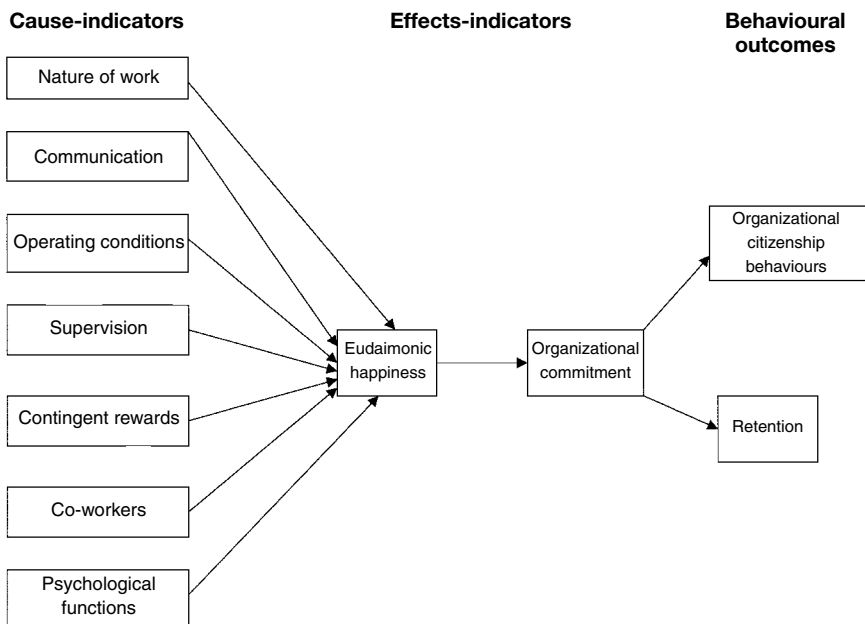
Cause-indicators

Effects-indicators

Behavioural outcomes

Nature of work

Communication

Operating conditions

Supervision

Contingent rewards

Co-workers

Psychological functions

Eudaimonic happiness

Organizational commitment

Organizational citizenship behaviours

Retention